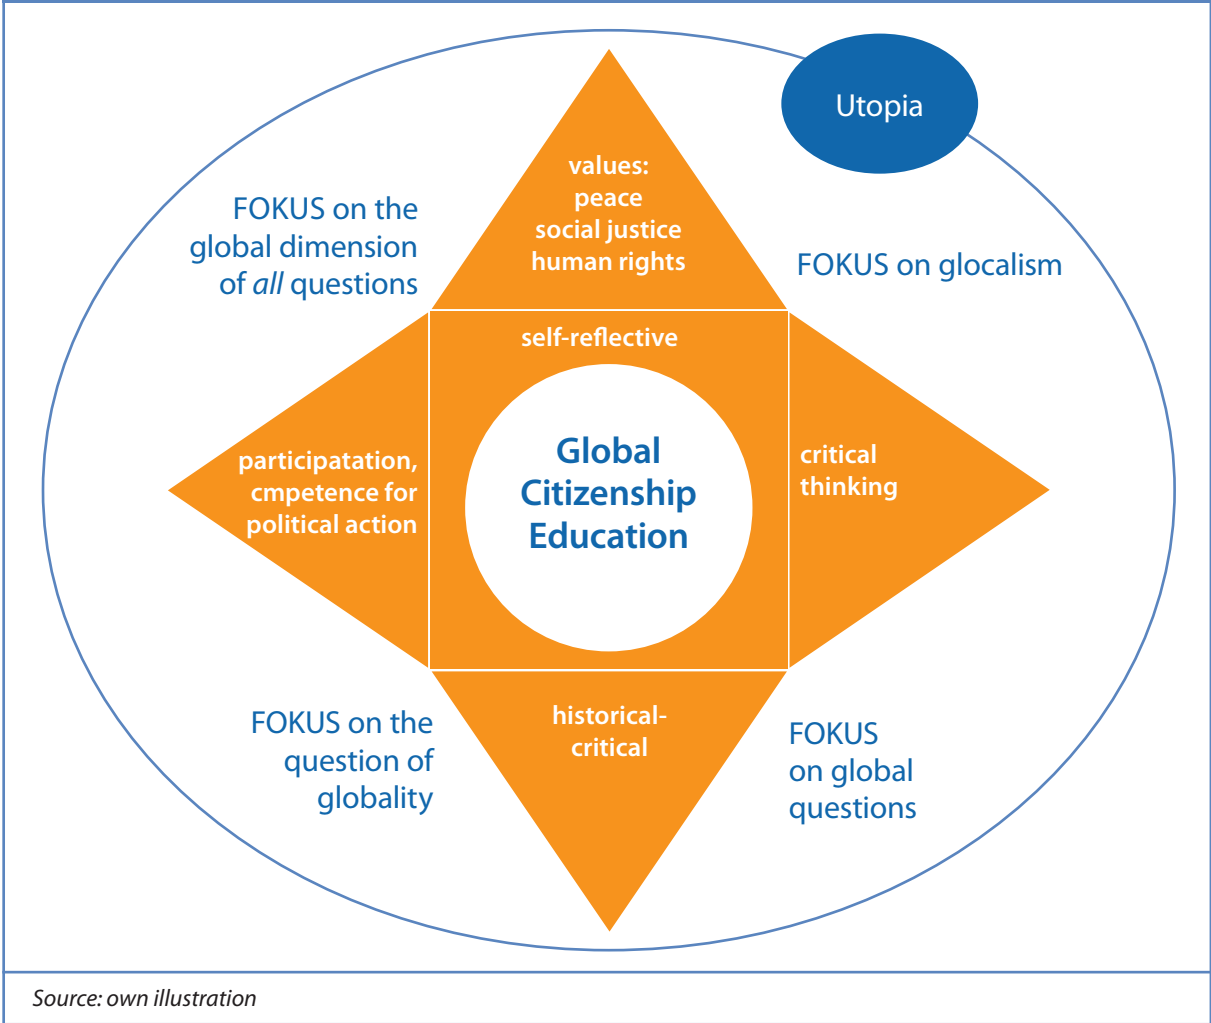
Utopia

FOKUS on the global dimension of *all* questions

values:
peace
social justice
human rights

FOKUS on glocalism

self-reflective

participatation, cmpetence for political action

Global Citizenship Education

critical thinking

historical-critical

FOKUS on the question of globality

FOKUS on global questions

Source: own illustration